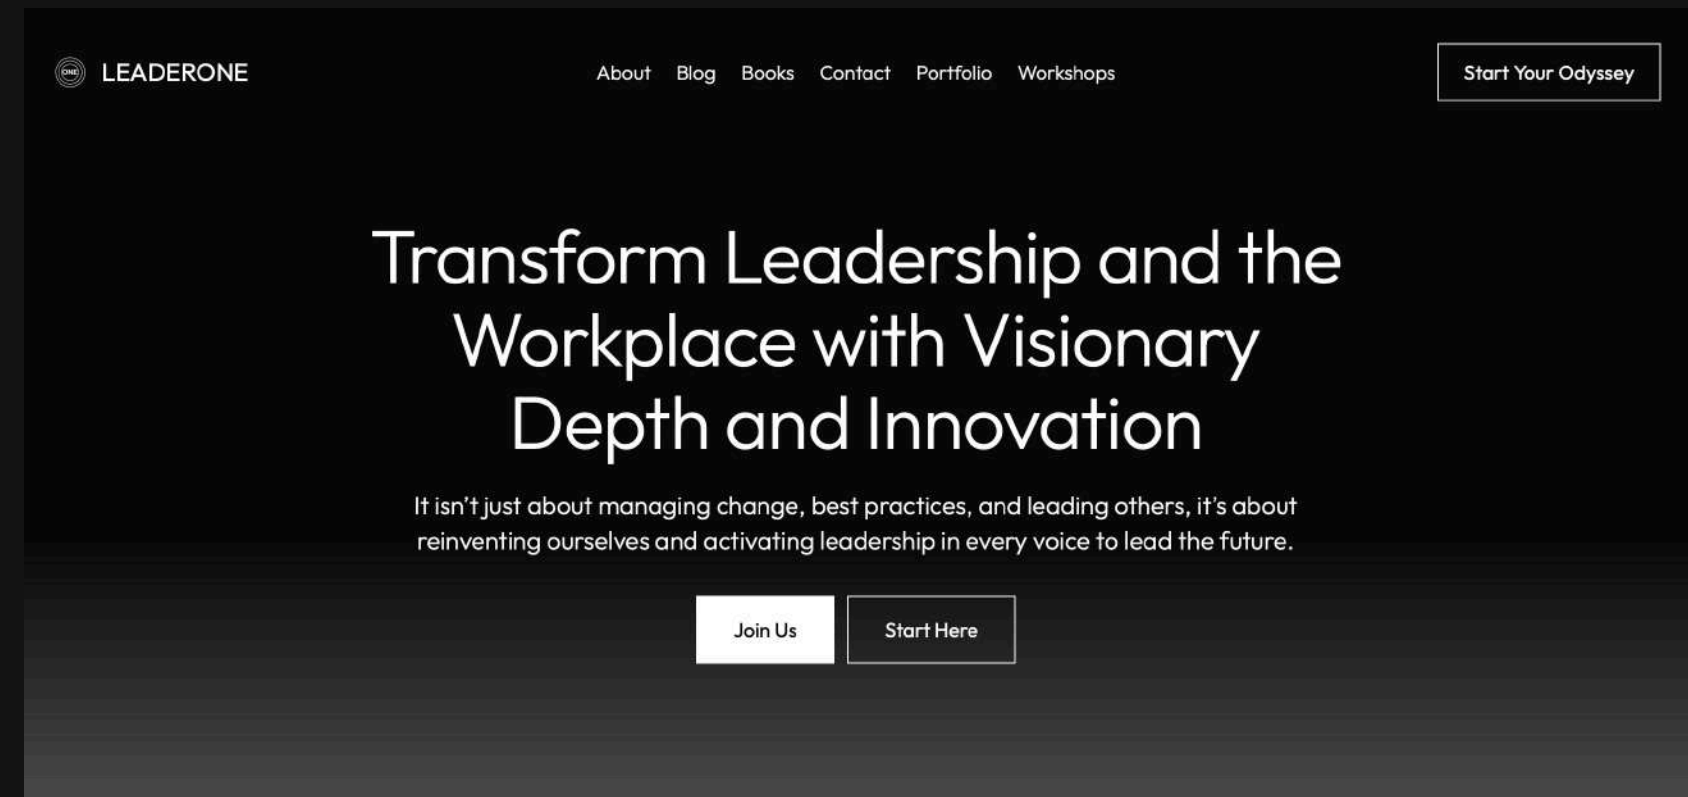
ONE LEADERONE

About Blog Books Contact Portfolio Workshops

Start Your Odyssey

Transform Leadership and the Workplace with Visionary Depth and Innovation

It isn't just about managing change, best practices, and leading others, it's about reinventing ourselves and activating leadership in every voice to lead the future.

Join Us

Start Here